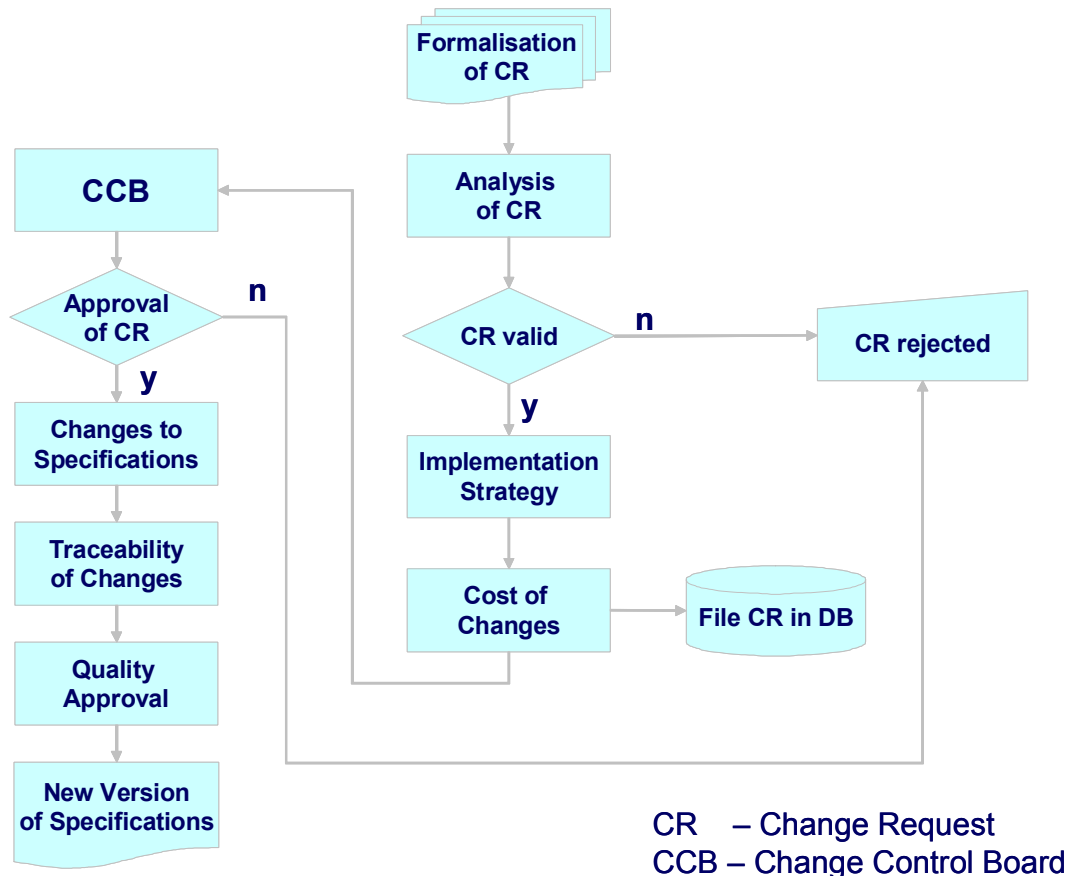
Formalisation of CR

Analysis of CR

CR valid

n

CR rejected

y

Implementation Strategy

Cost of Changes

File CR in DB

CCB

Approval of CR

n

y

Changes to Specifications

Traceability of Changes

Quality Approval

New Version of Specifications

CR – Change Request
CCB – Change Control Board